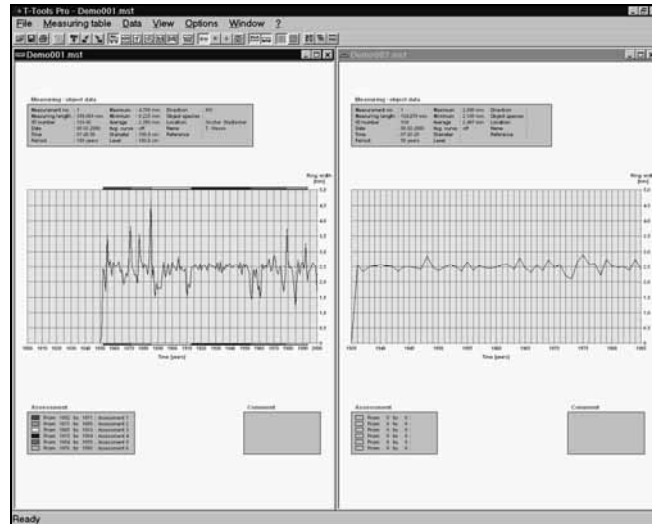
T-Tools Pro - Demo001.mst

File Measuring table Data View Options Window ?

Demo001.mst

Measuring - object data

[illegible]

Ring width [mm]

5.0 4.5 4.0 3.5 3.0 2.5 2.0 1.5 1.0 0.5 0

1900 1910 1920 1930 1940 1950 1960 1970 1980 1990 2000

Time [years]

Assessment

From 1950 To 1955 Assessment 1
From 1955 To 1965 Assessment 2
From 1965 To 1970 Assessment 3
From 1970 To 1975 Assessment 4
From 1975 To 1985 Assessment 5
From 1985 To 1990 Assessment 6

Comment

Demo002.mst

Measuring - object data

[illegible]

Ring width [mm]

5.0 4.5 4.0 3.5 3.0 2.5 2.0 1.5 1.0 0.5 0

Time [years]

Assessment

From 0 To 0
From 0 To 0
From 0 To 0
From 0 To 0
From 0 To 0
From 0 To 0

Comment

Ready